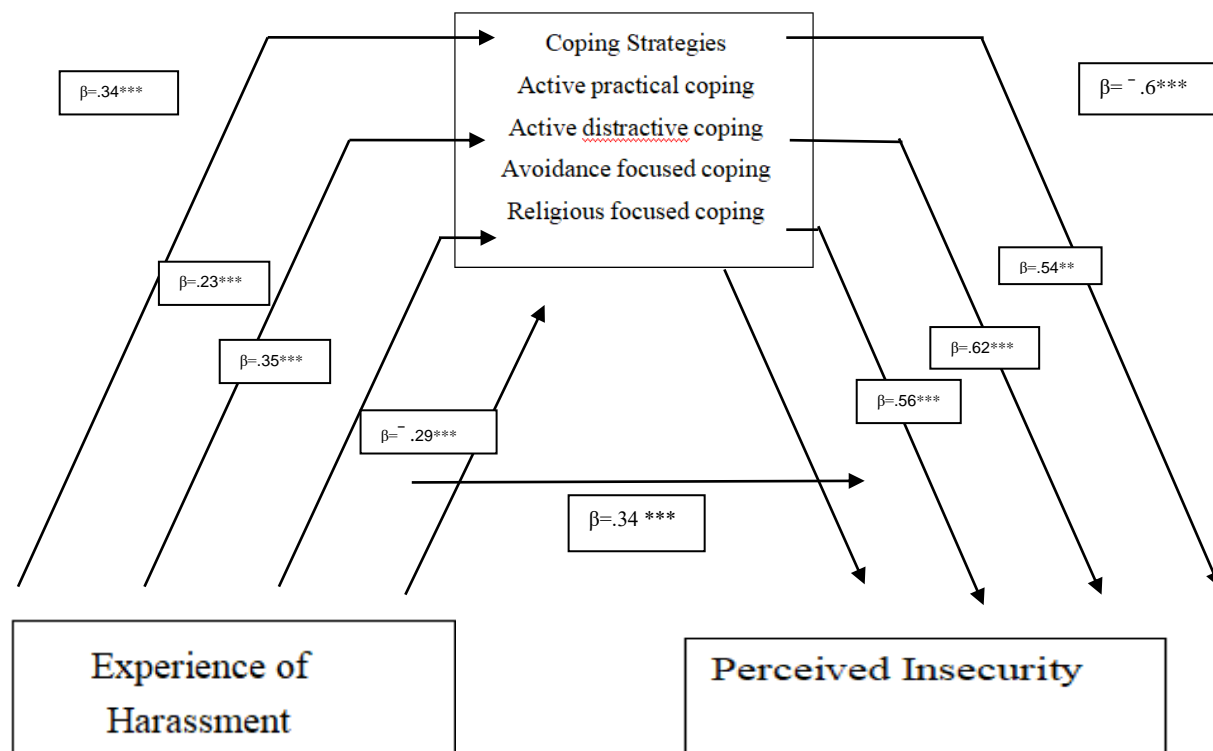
Coping Strategies
Active practical coping
Active distractive coping
Avoidance focused coping
Religious focused coping

β=.34***

β= ⁻.6***

β=.23***

β=.54**

β=.35***

β=.62***

β=⁻.29***

β=.56***

β=.34 ***

Experience of Harassment

Perceived Insecurity